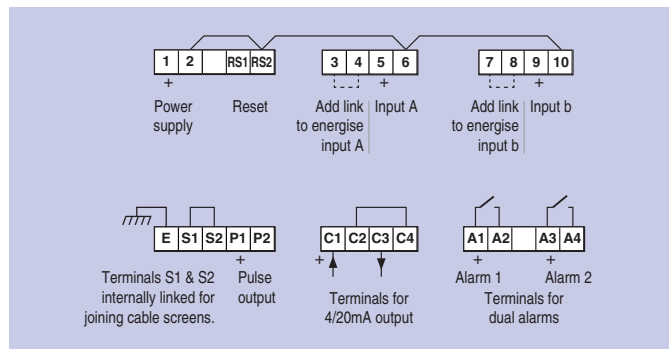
| 1 | 2 | RS1 | RS2 |
|---|---|---|---|

+

Power supply

Reset

| 3 | 4 | 5 | 6 |
|---|---|---|---|

+

Add link to energise input A

Input A

| 7 | 8 | 9 | 10 |
|---|---|---|---|

+

Add link to energise input b

Input b

| E | S1 | S2 | P1 | P2 |
|---|---|---|---|---|

+

Terminals S1 & S2 internally linked for joining cable screens.

Pulse output

| C1 | C2 | C3 | C4 |
|---|---|---|---|

+

Terminals for 4/20mA output

| A1 | A2 | A3 | A4 |
|---|---|---|---|

+ Alarm 1

+ Alarm 2

Terminals for dual alarms